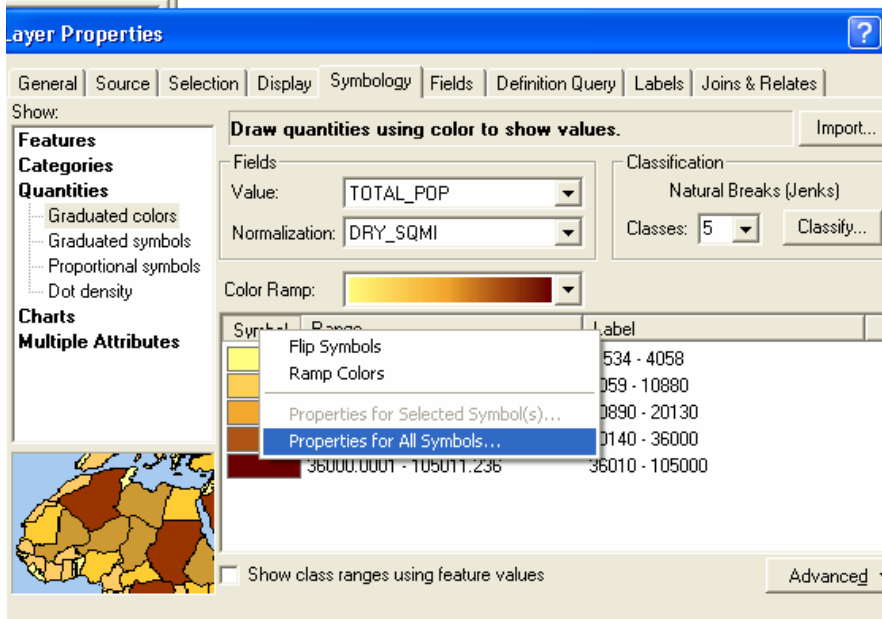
ayer Properties

?

General | Source | Selection | Display | Symbology | Fields | Definition Query | Labels | Joins & Relates

Show:
Features
Categories
Quantities
Graduated colors
Graduated symbols
Proportional symbols
Dot density
Charts
Multiple Attributes

Draw quantities using color to show values.

Import...

Fields
Value: TOTAL_POP
Normalization: DRY_SQMI

Classification
Natural Breaks (Jenks)
Classes: 5
Classify...

Color Ramp:

Symbol | Range | Label

Flip Symbols
Ramp Colors
Properties for Selected Symbol(s)...
Properties for All Symbols...

534 - 4058
059 - 10880
0890 - 20130
0140 - 36000
36000.0001 - 105011.236 | 36010 - 105000

Show class ranges using feature values

Advanced